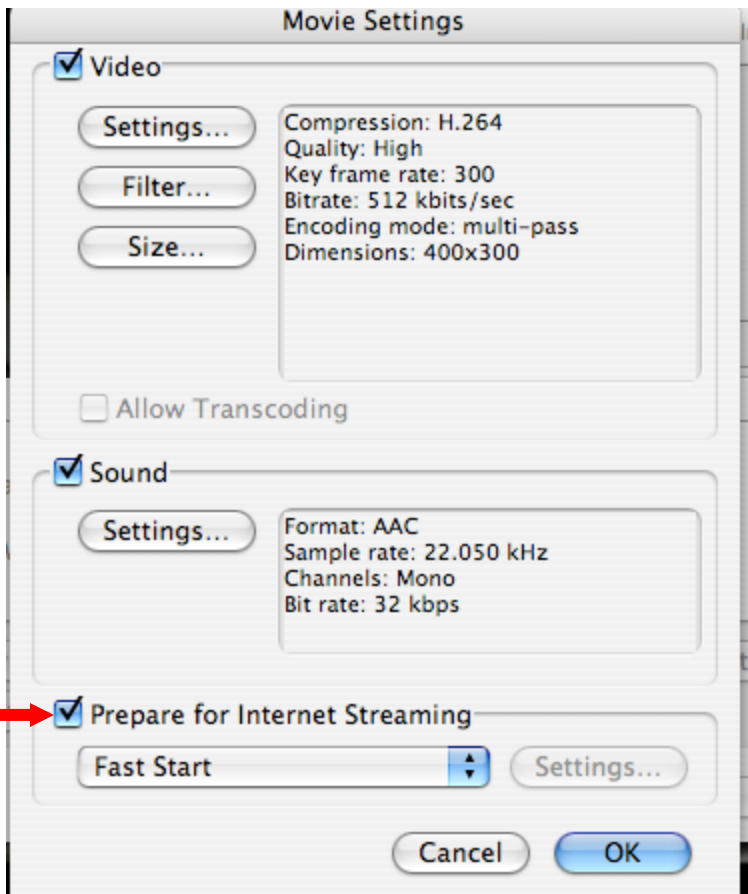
Movie Settings

Video

Settings...

Filter...

Size...

Compression: H.264
Quality: High
Key frame rate: 300
Bitrate: 512 kbits/sec
Encoding mode: multi-pass
Dimensions: 400x300

Allow Transcoding

Sound

Settings...

Format: AAC
Sample rate: 22.050 kHz
Channels: Mono
Bit rate: 32 kbps

Prepare for Internet Streaming

Fast Start

Settings...

Cancel

OK